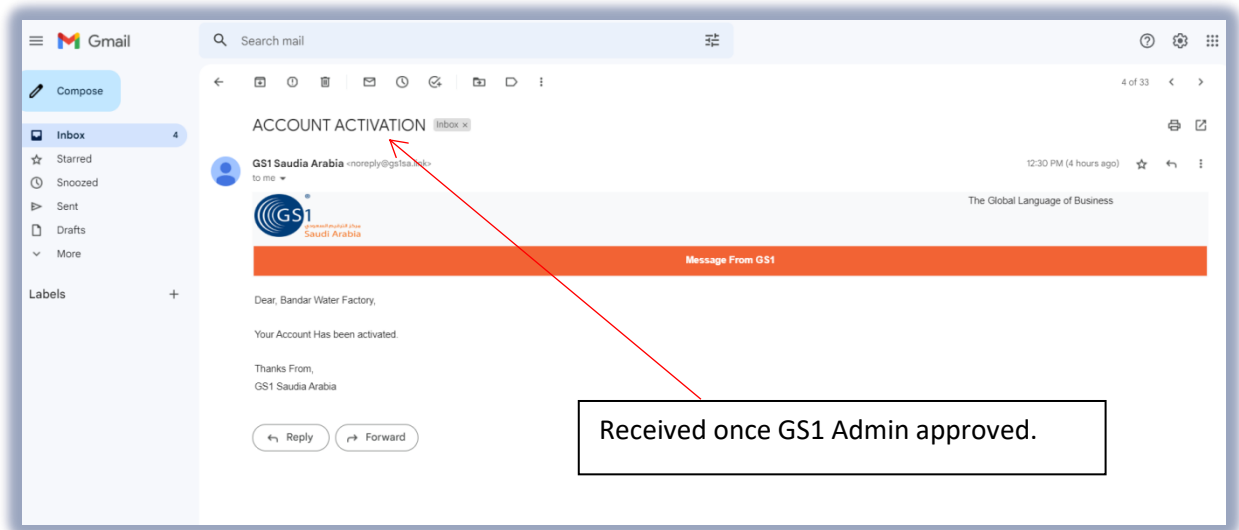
Gmail

Search mail

Compose

Inbox 4
Starred
Snoozed
Sent
Drafts
More

Labels +

4 of 33

ACCOUNT ACTIVATION Inbox ×

GS1 Saudia Arabia <noreply@gs1sa.link>
to me

12:30 PM (4 hours ago)

GS1 Saudi Arabia

The Global Language of Business

Message From GS1

Dear, Bandar Water Factory,

Your Account Has been activated.

Thanks From,
GS1 Saudia Arabia

Reply Forward

Received once GS1 Admin approved.